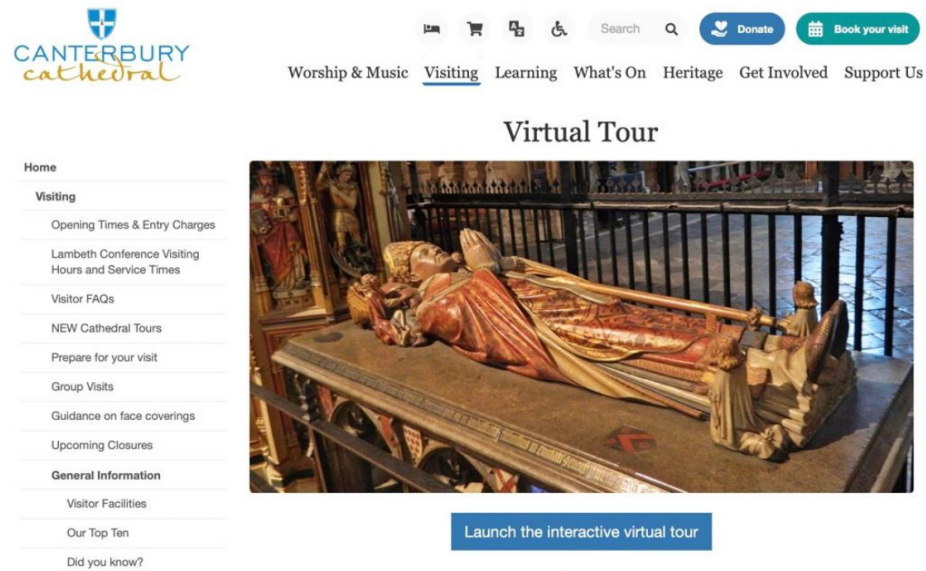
CANTERBURY cathedral

Search

Donate

Book your visit

Worship & Music
Visiting
Learning
What's On
Heritage
Get Involved
Support Us

Virtual Tour

Home
Visiting
Opening Times & Entry Charges
Lambeth Conference Visiting Hours and Service Times
Visitor FAQs
NEW Cathedral Tours
Prepare for your visit
Group Visits
Guidance on face coverings
Upcoming Closures
General Information
Visitor Facilities
Our Top Ten
Did you know?

Launch the interactive virtual tour